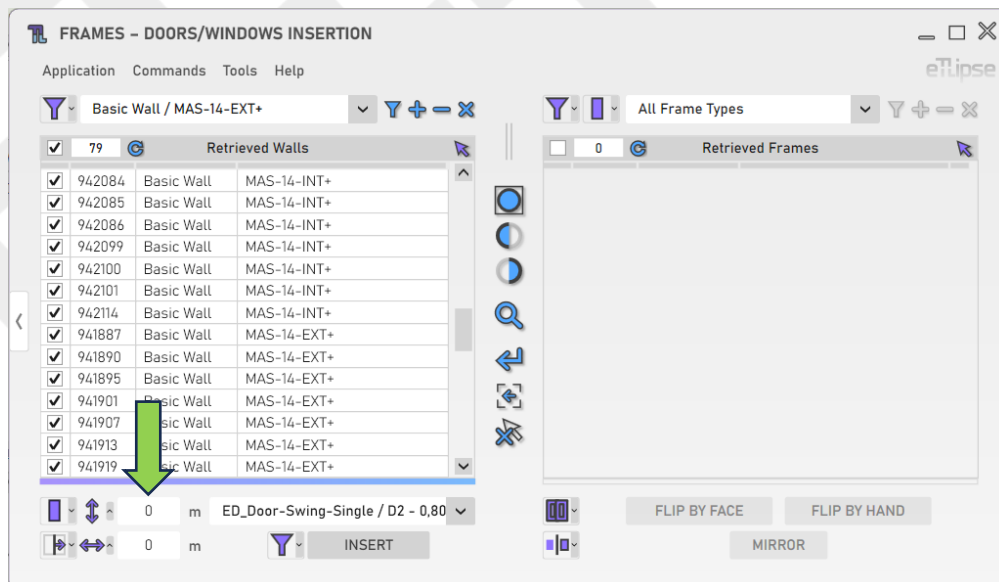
FRAMES – DOORS/WINDOWS INSERTION

Application Commands Tools Help

eTLipse

Basic Wall / MAS-14-EXT+

All Frame Types

79 Retrieved Walls

0 Retrieved Frames

| | | | |
|---|---|---|---|
| ☑ | 942084 | Basic Wall | MAS-14-INT+ |
| ☑ | 942085 | Basic Wall | MAS-14-INT+ |
| ☑ | 942086 | Basic Wall | MAS-14-INT+ |
| ☑ | 942099 | Basic Wall | MAS-14-INT+ |
| ☑ | 942100 | Basic Wall | MAS-14-INT+ |
| ☑ | 942101 | Basic Wall | MAS-14-INT+ |
| ☑ | 942114 | Basic Wall | MAS-14-INT+ |
| ☑ | 941887 | Basic Wall | MAS-14-EXT+ |
| ☑ | 941890 | Basic Wall | MAS-14-EXT+ |
| ☑ | 941895 | Basic Wall | MAS-14-EXT+ |
| ☑ | 941901 | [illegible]sic Wall | MAS-14-EXT+ |
| ☑ | 941907 | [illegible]sic Wall | MAS-14-EXT+ |
| ☑ | 941913 | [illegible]sic Wall | MAS-14-EXT+ |
| ☑ | 941919 | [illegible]sic Wall | MAS-14-EXT+ |

0 m ED_Door-Swing-Single / D2 - 0,80

0 m INSERT

FLIP BY FACE FLIP BY HAND

MIRROR